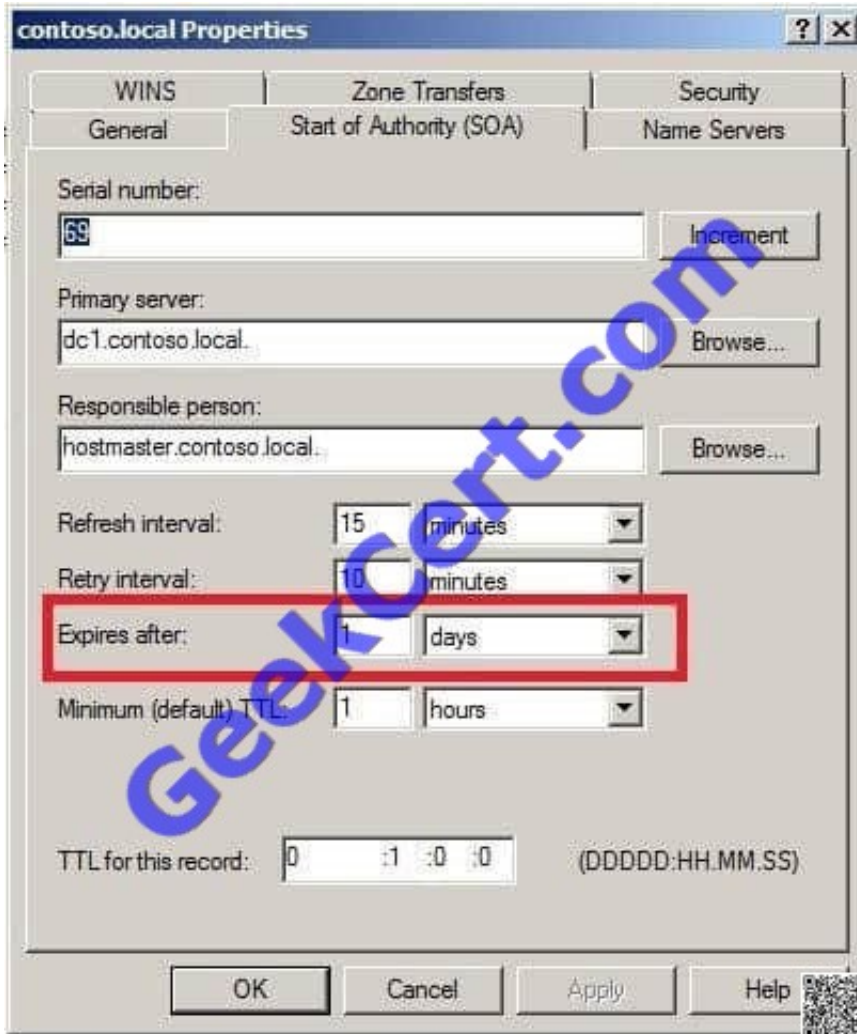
contoso.local Properties ? X

WINS
Zone Transfers
Security
General
Start of Authority (SOA)
Name Servers

Serial number:
69
Increment

Primary server:
dc1.contoso.local.
Browse...

Responsible person:
hostmaster.contoso.local.
Browse...

Refresh interval: 15 minutes
Retry interval: 10 minutes
Expires after: 1 days
Minimum (default) TTL: 1 hours

TTL for this record: 0 :1 :0 :0 (DDDDD:HH.MM.SS)

GeekCert.com

OK Cancel Apply Help